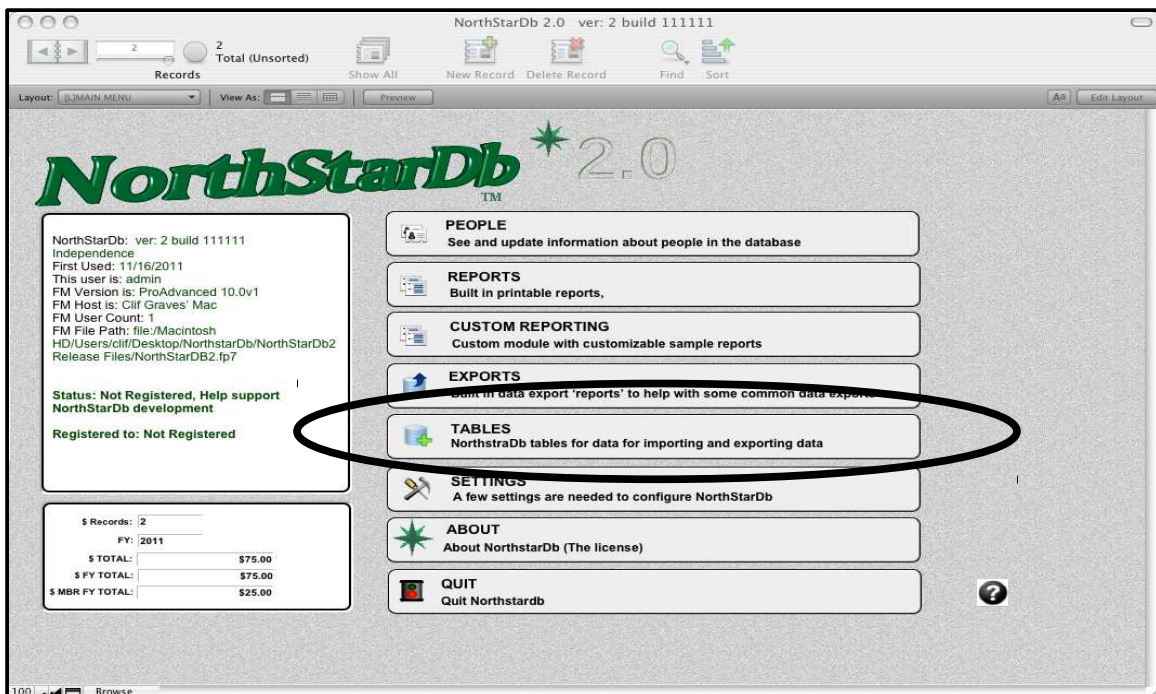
NorthStarDb 2.0 ver: 2 build 111111

2

2
Total (Unsorted)

Records

Show All

New Record

Delete Record

Find

Sort

Layout: [L]MAIN MENU

View As:

Preview

Aa

Edit Layout

NorthStarDb 2.0
TM

NorthStarDb: ver: 2 build 111111
Independence
First Used: 11/16/2011
This user is: admin
FM Version is: ProAdvanced 10.0v1
FM Host is: Clif Graves' Mac
FM User Count: 1
FM File Path: file:/Macintosh HD/Users/clif/Desktop/NorthstarDb/NorthStarDb2 Release Files/NorthStarDB2.fp7

Status: Not Registered, Help support NorthStarDb development

Registered to: Not Registered

$ Records: 2
FY: 2011
$ TOTAL: $75.00
$ FY TOTAL: $75.00
$ MBR FY TOTAL: $25.00

PEOPLE
See and update information about people in the database

REPORTS
Built in printable reports,

CUSTOM REPORTING
Custom module with customizable sample reports

EXPORTS
Built in data export 'reports' to help with some common data exports

TABLES
NorthstraDb tables for data for importing and exporting data

SETTINGS
A few settings are needed to configure NorthStarDb

ABOUT
About NorthstarDb (The license)

QUIT
Quit Northstardb

100

Browse